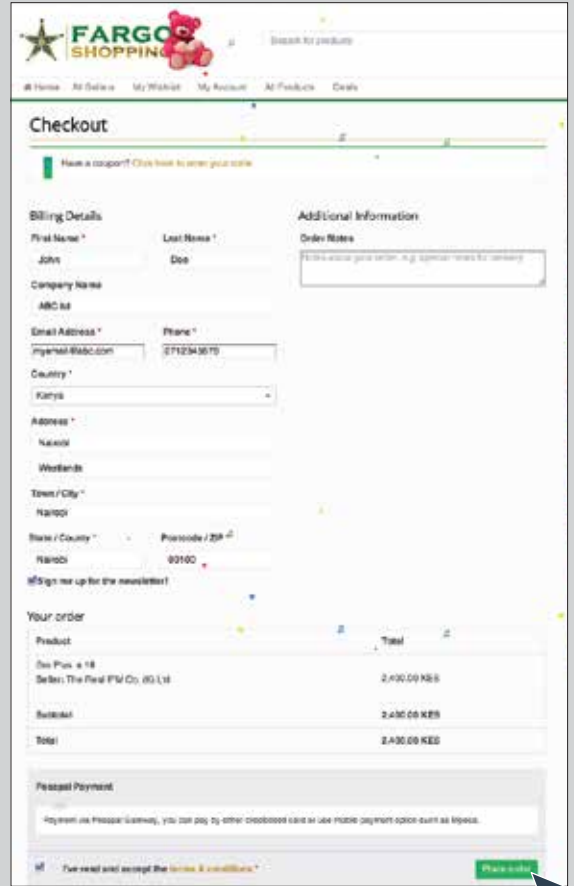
FARGO SHOPPING

Search for products

Home All Sellers My Wishlist My Account All Products Deals

Checkout

Have a coupon? Click here to enter your code

Billing Details

First Name * John

Last Name * Doe

Company Name ABC ltd

Email Address * myemail@abc.com

Phone * 0712345678

Country * Kenya

Address * Nairobi

Westlands

Town / City * Nairobi

State / County * Nairobi

Postcode / ZIP 00100

Sign me up for the newsletter!

Additional Information

Order Notes

Notes about your order, e.g. special notes for delivery

Your order

| Product | Total |
|---|---|
| Doc Pus x 18 Seller: The Real PM Co. (K) Ltd | 2,400.00 KES |
| Subtotal | 2,400.00 KES |
| Total | 2,400.00 KES |

Pesapal Payment

Payment via Pesapal Gateway, you can pay by either credit/debit card or use mobile payment option such as Mpesa.

I've read and accept the terms & conditions *

Place order